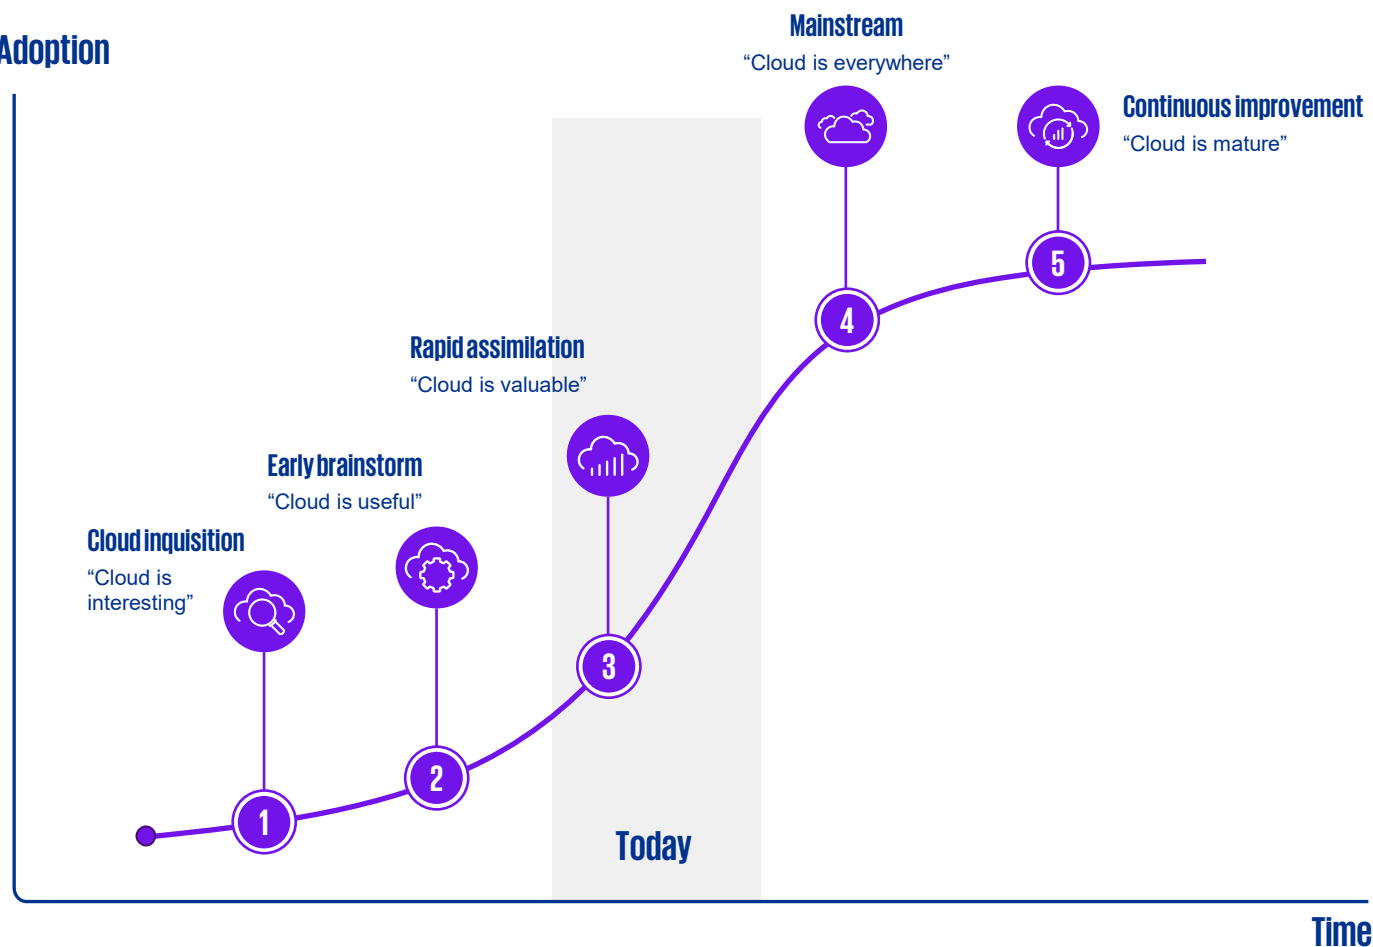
Adoption

Mainstream
“Cloud is everywhere”

Continuous improvement
“Cloud is mature”

Rapid assimilation
“Cloud is valuable”

Early brainstorm
“Cloud is useful”

Cloud inquisition
“Cloud is interesting”

1

2

3

4

5

Today

Time